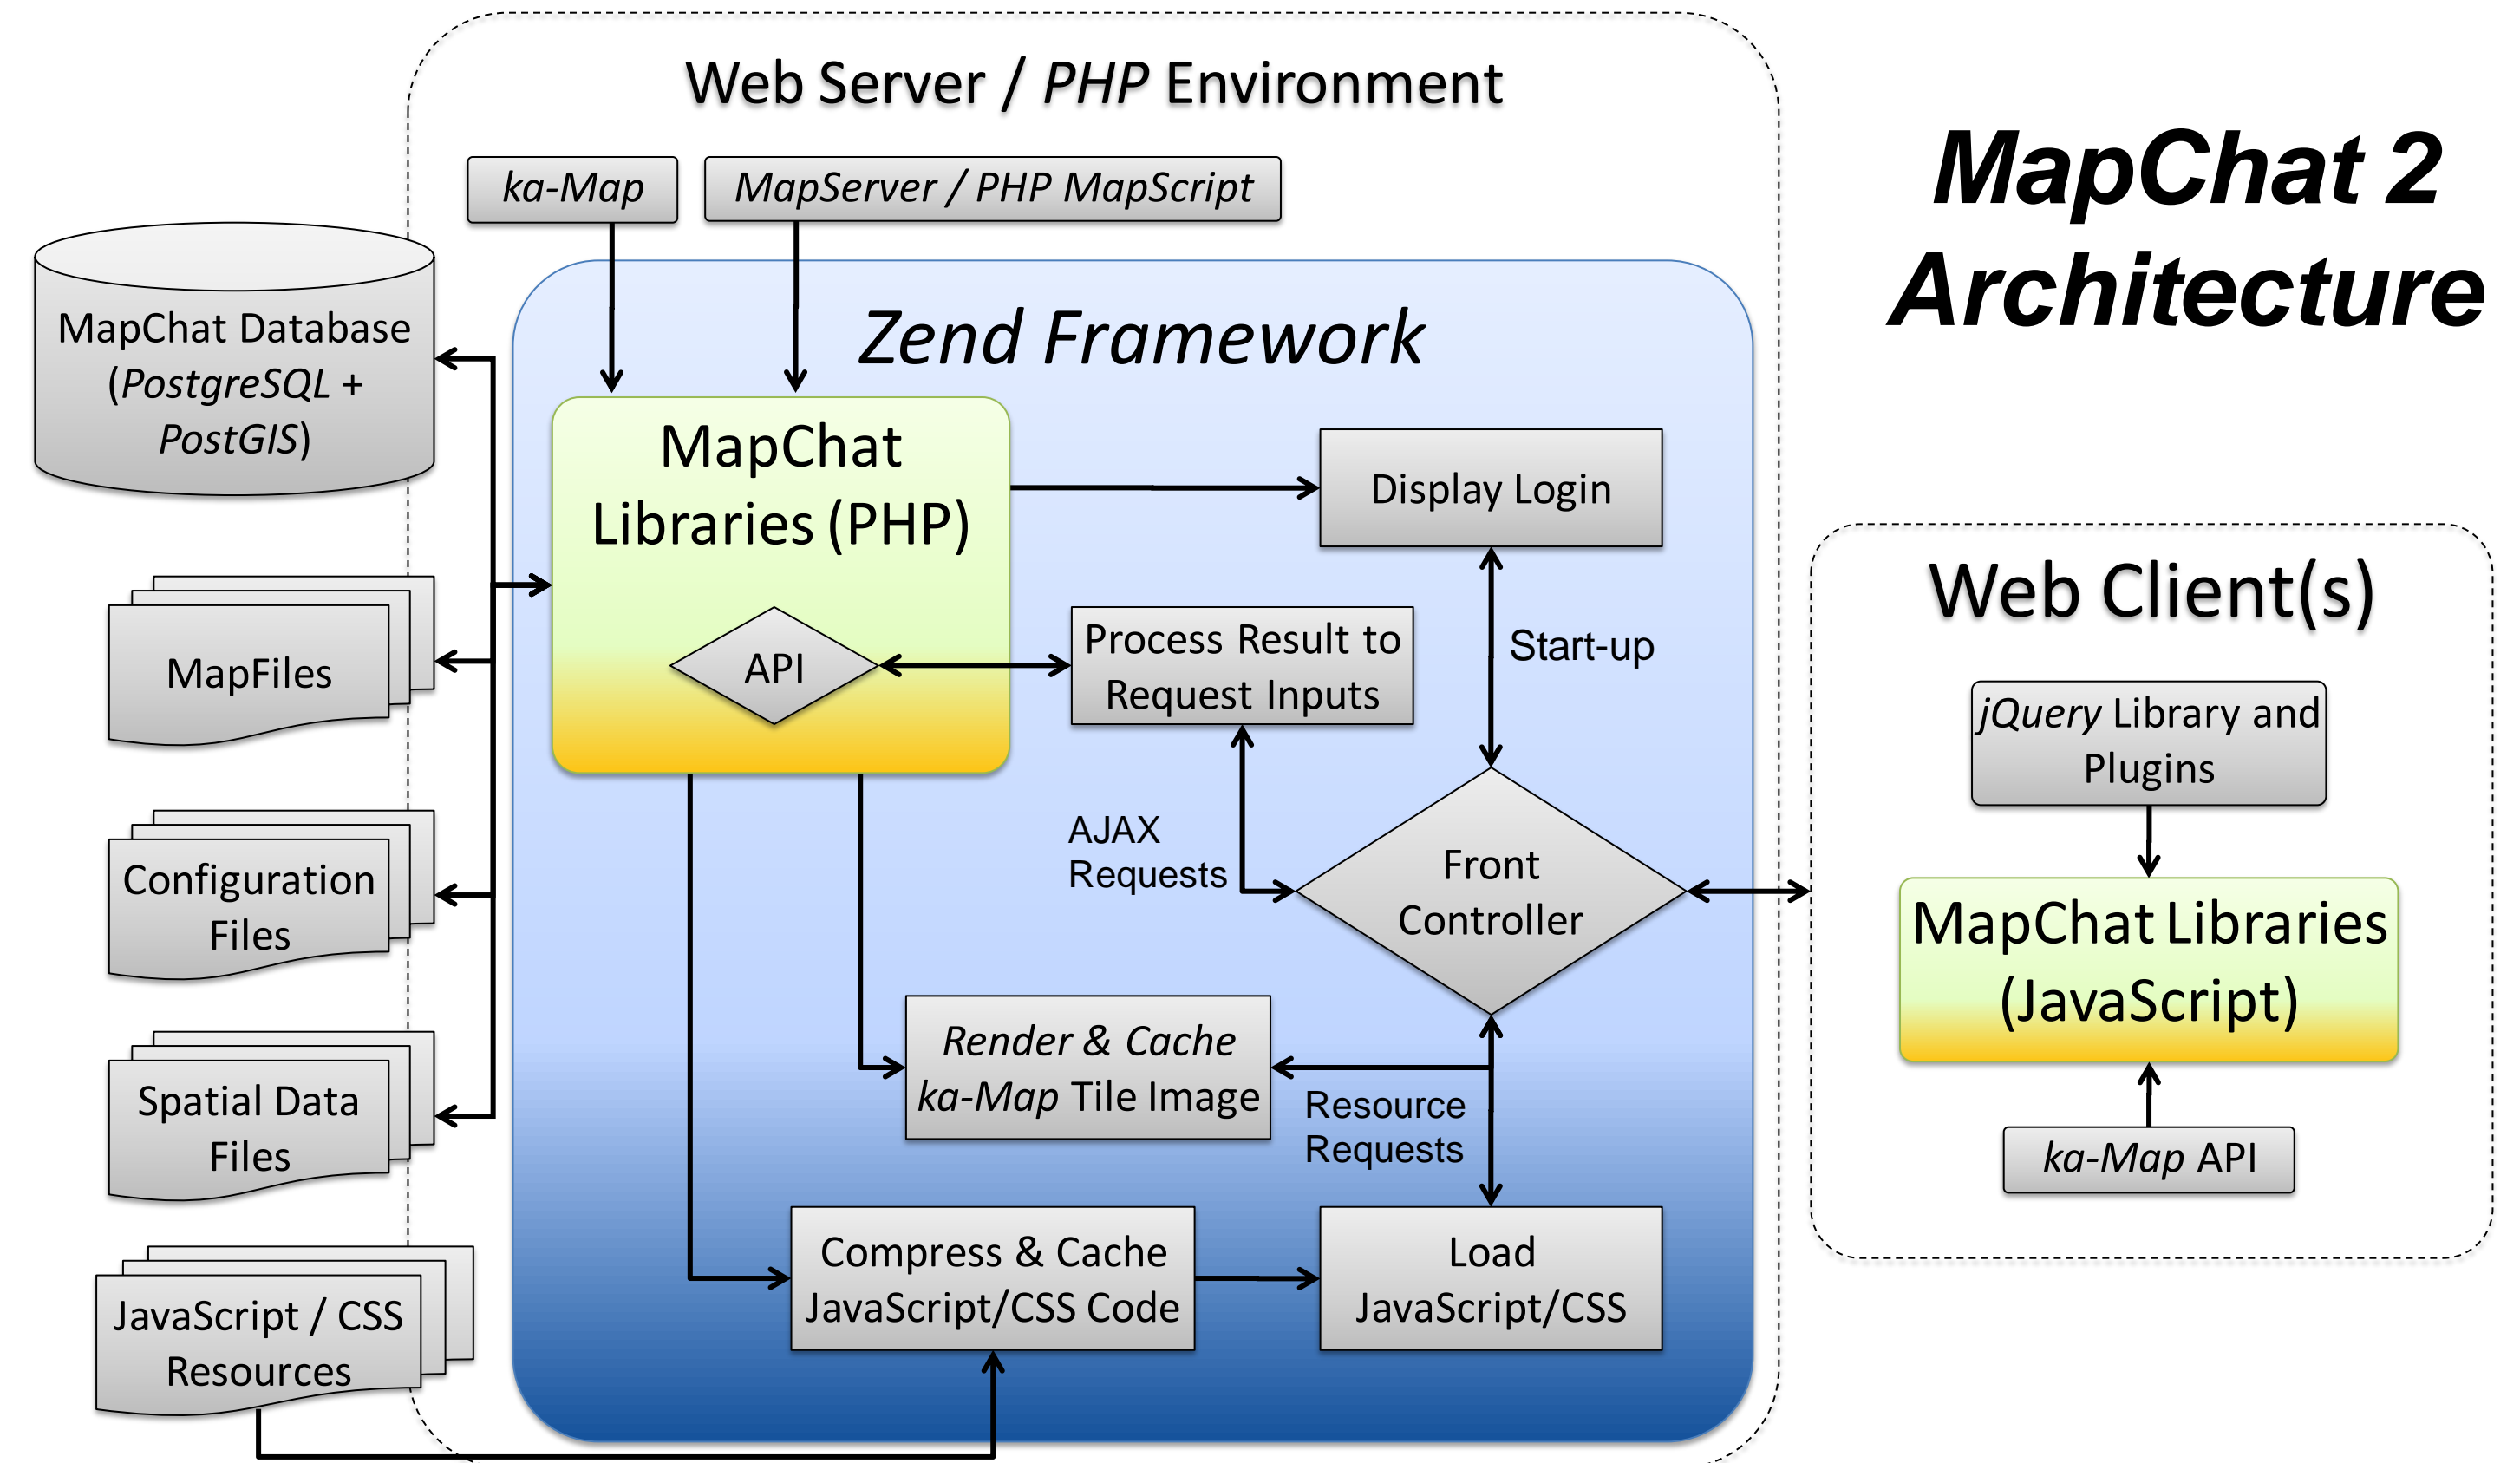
Web Server / PHP Environment

MapChat 2 Architecture

ka-Map

MapServer / PHP MapScript

Zend Framework

MapChat Database (PostgreSQL + PostGIS)

MapChat Libraries (PHP)

API

Display Login

Process Result to Request Inputs

Start-up

MapFiles

Configuration Files

Spatial Data Files

JavaScript / CSS Resources

AJAX Requests

Front Controller

Render & Cache ka-Map Tile Image

Resource Requests

Compress & Cache JavaScript/CSS Code

Load JavaScript/CSS

Web Client(s)

jQuery Library and Plugins

MapChat Libraries (JavaScript)

ka-Map API